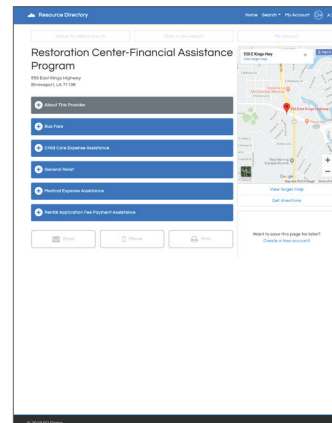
Resource Directory

Home Search My Account

Return To Search Results

Back to top

Restoration Center-Financial Assistance Program

555 East Kings Highway
Shreveport, LA 71105

About This Provider

Bus Fare

Child Care Expense Assistance

General Relief

Medical Expense Assistance

Rental Application Fee Payment Assistance

Email

Phone

Print

555 E Kings Hwy
View larger map

555 East Kings Highway

Google

Map data ©2018 Google

View larger map

Get directions

Want to save this page for later?
Create a free account!

© 2018 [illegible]